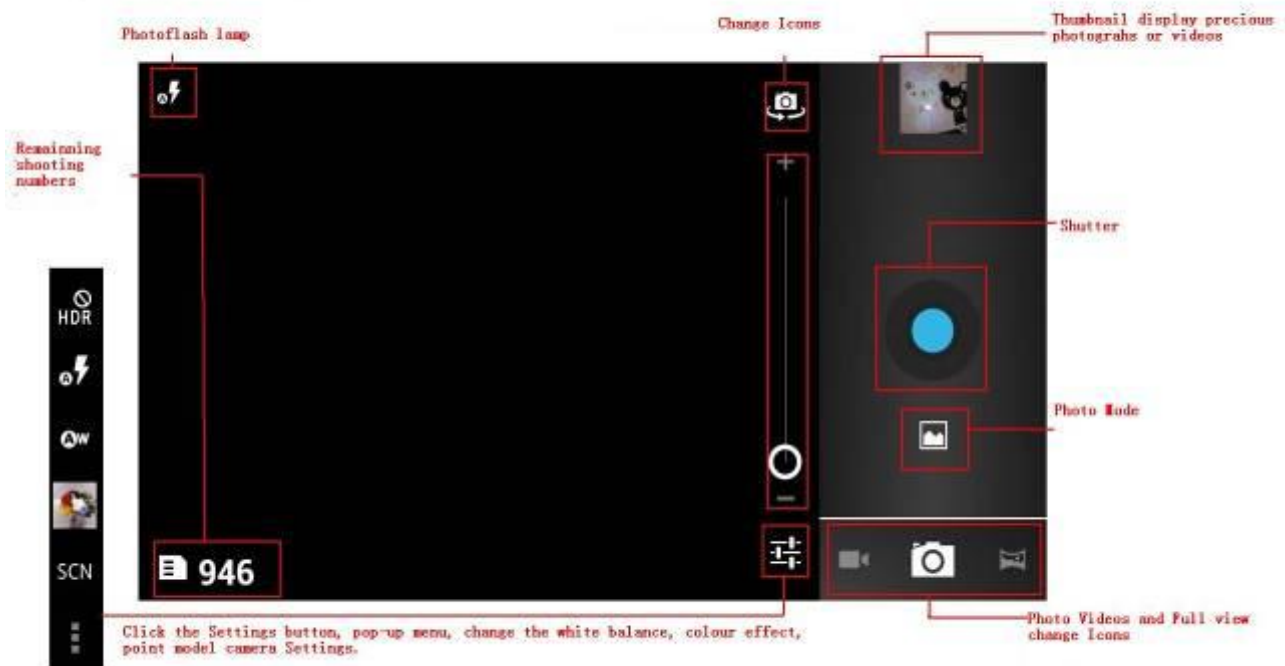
Photoflash lamp

Change Icons

Thumbnail display precious photograhs or videos

Remainning shooting numbers

Shutter

HDR

Photo Mode

SCN

946

Click the Settings button, pop-up menu, change the white balance, colour effect, point model camera Settings.

Photo Videos and Full view change Icons